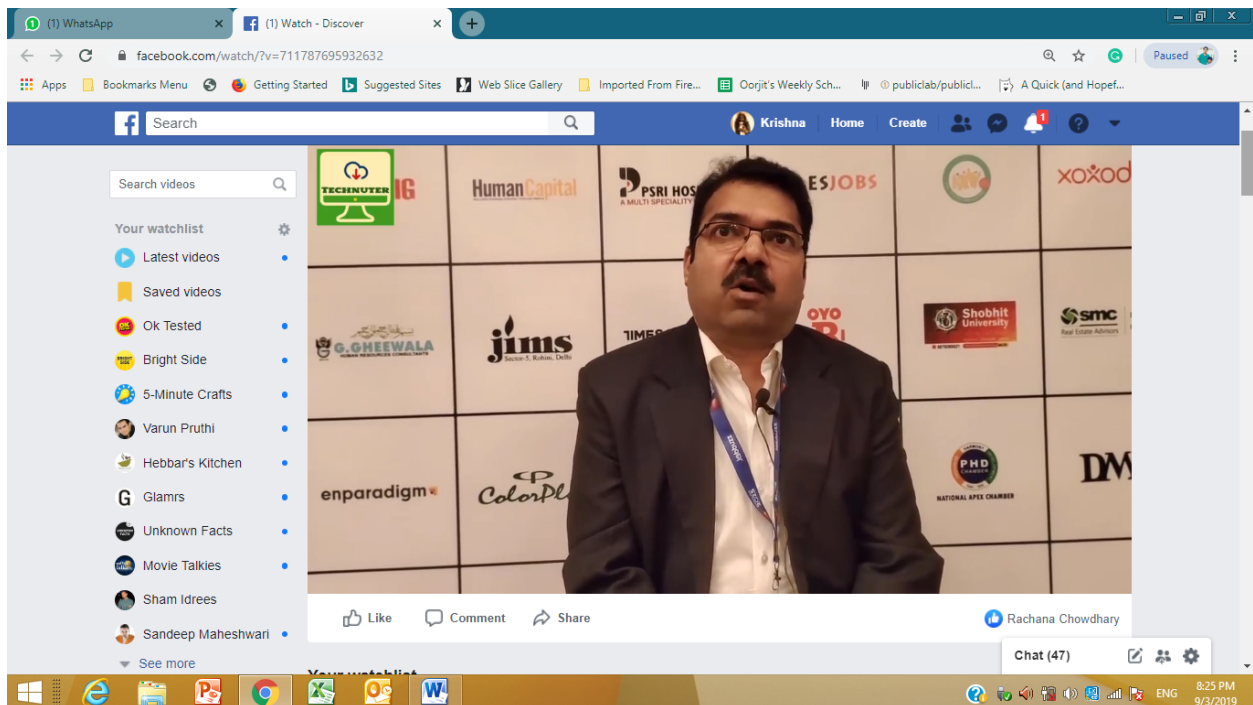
(1) WhatsApp
(1) Watch - Discover
facebook.com/watch/?v=711787695932632
Paused
Apps Bookmarks Menu Getting Started Suggested Sites Web Slice Gallery Imported From Fire... Oorjit's Weekly Sch... publiclab/publicl... A Quick (and Hopef...
Search
Krishna Home Create
1
Search videos
Your watchlist
Latest videos
Saved videos
Ok Tested
Bright Side
5-Minute Crafts
Varun Pruthi
Hebbar's Kitchen
Glamrs
Unknown Facts
Movie Talkies
Sham Idrees
Sandeep Maheshwari
See more
TECHNUTER
HumanCapital
PSRI HOS
A MULTI SPECIALITY
ESJOBS
xoxod
G. GHEEWALA
jims
Sector-5, Rohini, Delhi
TIMES
OYO
Shobhit University
smc
Real Estate Advisors
enparadigm
ColorPl
PHD CHAMBER
NATIONAL APEX CHAMBER
DW
Like Comment Share
Rachana Chowdhary
Chat (47)
Your watchlist
ENG
8:25 PM
9/3/2019